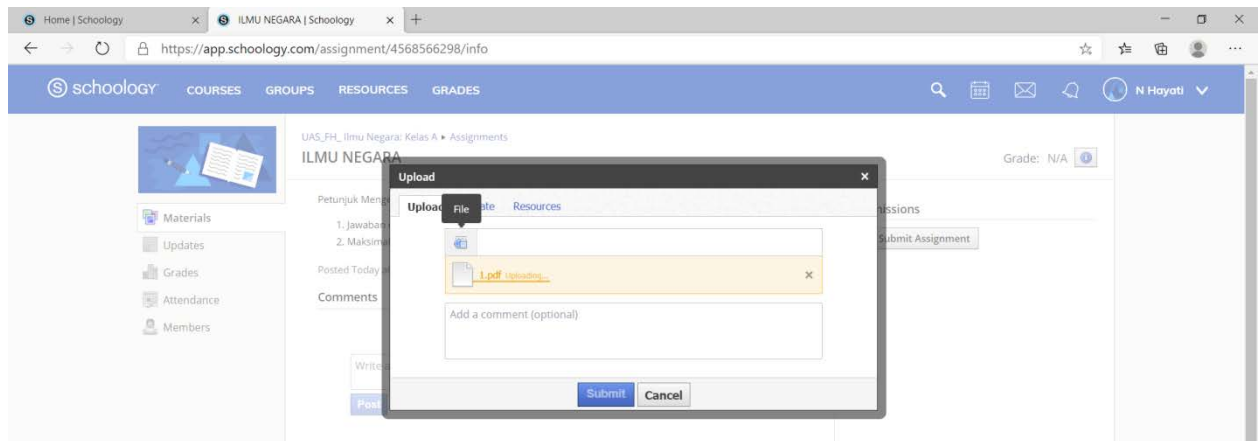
Home | Schoology
ILMU NEGARA | Schoology
https://app.schoology.com/assignment/4568566298/info

schoology COURSES GROUPS RESOURCES GRADES
N Hayati

UAS_FH_ Ilmu Negara: Kelas A ▸ Assignments
ILMU NEGARA
Grade: N/A

Materials
Updates
Grades
Attendance
Members

Petunjuk Meng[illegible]
1. Jawaban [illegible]
2. Maksim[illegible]
Posted Today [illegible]
Comments
Write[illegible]
Post

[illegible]issions
Submit Assignment

Upload
Upload File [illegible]ate Resources
1.pdf Uploading...
Add a comment (optional)
Submit Cancel